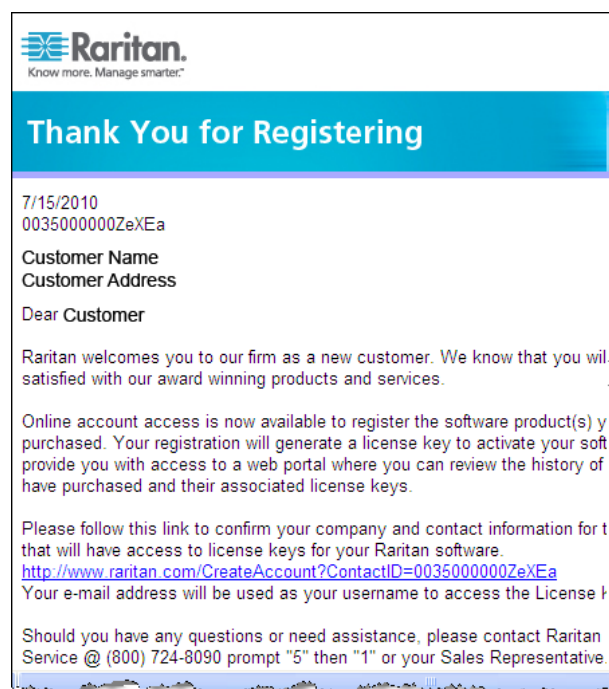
Raritan.
Know more. Manage smarter.™

Thank You for Registering

7/15/2010
0035000000ZeXEa

Customer Name
Customer Address

Dear Customer

Raritan welcomes you to our firm as a new customer. We know that you wil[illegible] satisfied with our award winning products and services.

Online account access is now available to register the software product(s) y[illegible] purchased. Your registration will generate a license key to activate your soft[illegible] provide you with access to a web portal where you can review the history of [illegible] have purchased and their associated license keys.

Please follow this link to confirm your company and contact information for t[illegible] that will have access to license keys for your Raritan software.
http://www.raritan.com/CreateAccount?ContactID=0035000000ZeXEa
Your e-mail address will be used as your username to access the License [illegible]

Should you have any questions or need assistance, please contact Raritan Service @ (800) 724-8090 prompt "5" then "1" or your Sales Representative.